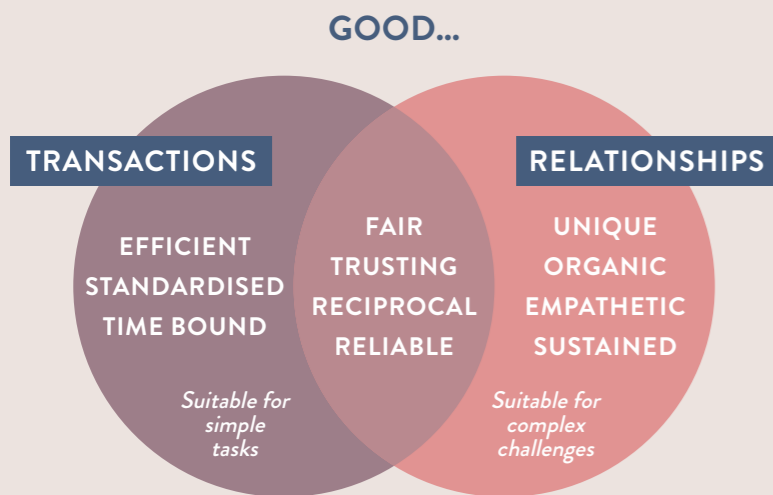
GOOD...

TRANSACTIONS

EFFICIENT
STANDARDISED
TIME BOUND

Suitable for simple tasks

FAIR
TRUSTING
RECIPROCAL
RELIABLE

RELATIONSHIPS

UNIQUE
ORGANIC
EMPATHETIC
SUSTAINED

Suitable for complex challenges